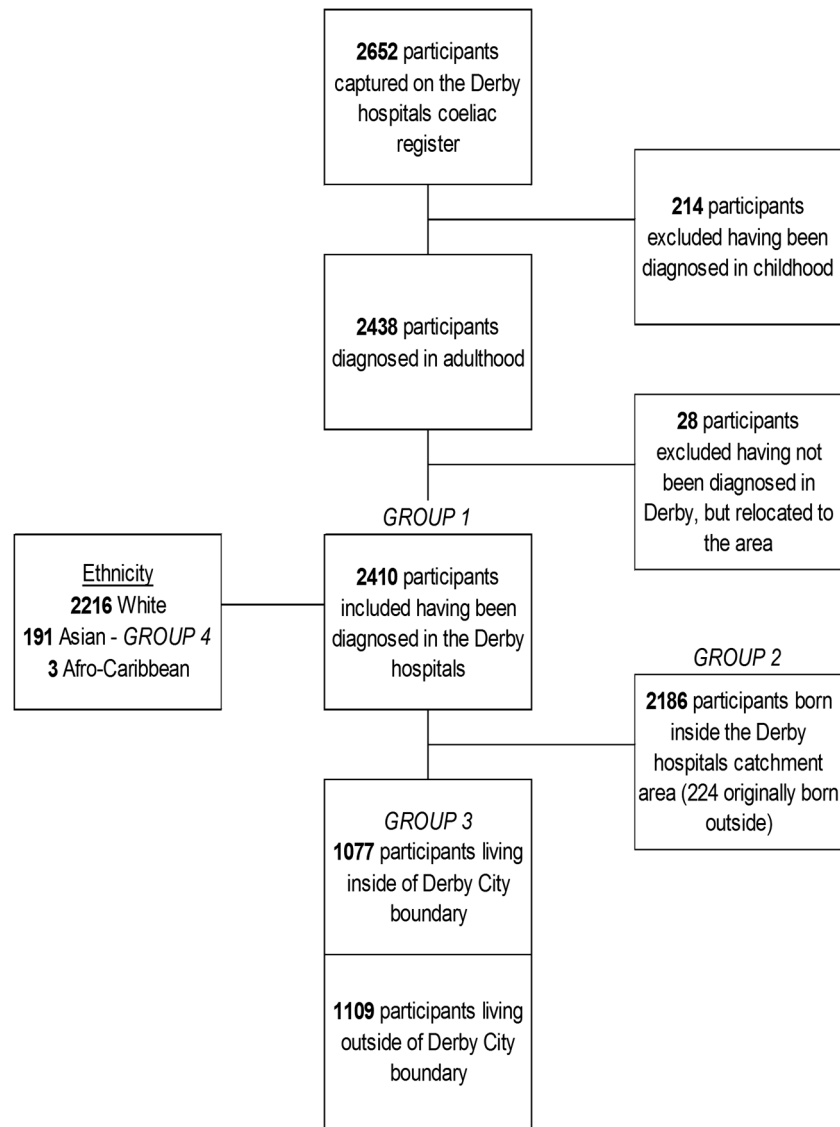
2652 participants captured on the Derby hospitals coeliac register

214 participants excluded having been diagnosed in childhood

2438 participants diagnosed in adulthood

28 participants excluded having not been diagnosed in Derby, but relocated to the area

GROUP 1

Ethnicity
2216 White
191 Asian - GROUP 4
3 Afro-Caribbean

2410 participants included having been diagnosed in the Derby hospitals

GROUP 2

2186 participants born inside the Derby hospitals catchment area (224 originally born outside)

GROUP 3
1077 participants living inside of Derby City boundary

1109 participants living outside of Derby City boundary